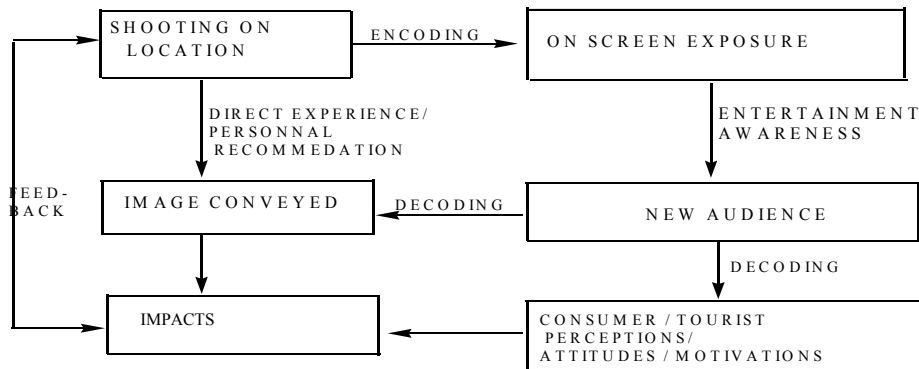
SHOOTING ON LOCATION

ENCODING

ON SCREEN EXPOSURE

DIRECT EXPERIENCE/ PERSONNAL RECOMMEDATION

ENTERTAINMENT AWARENESS

FEED-BACK

IMAGE CONVEYED

DECODING

NEW AUDIENCE

DECODING

IMPACTS

CONSUMER / TOURIST PERCEPTIONS/ ATTITUDES / MOTIVATIONS